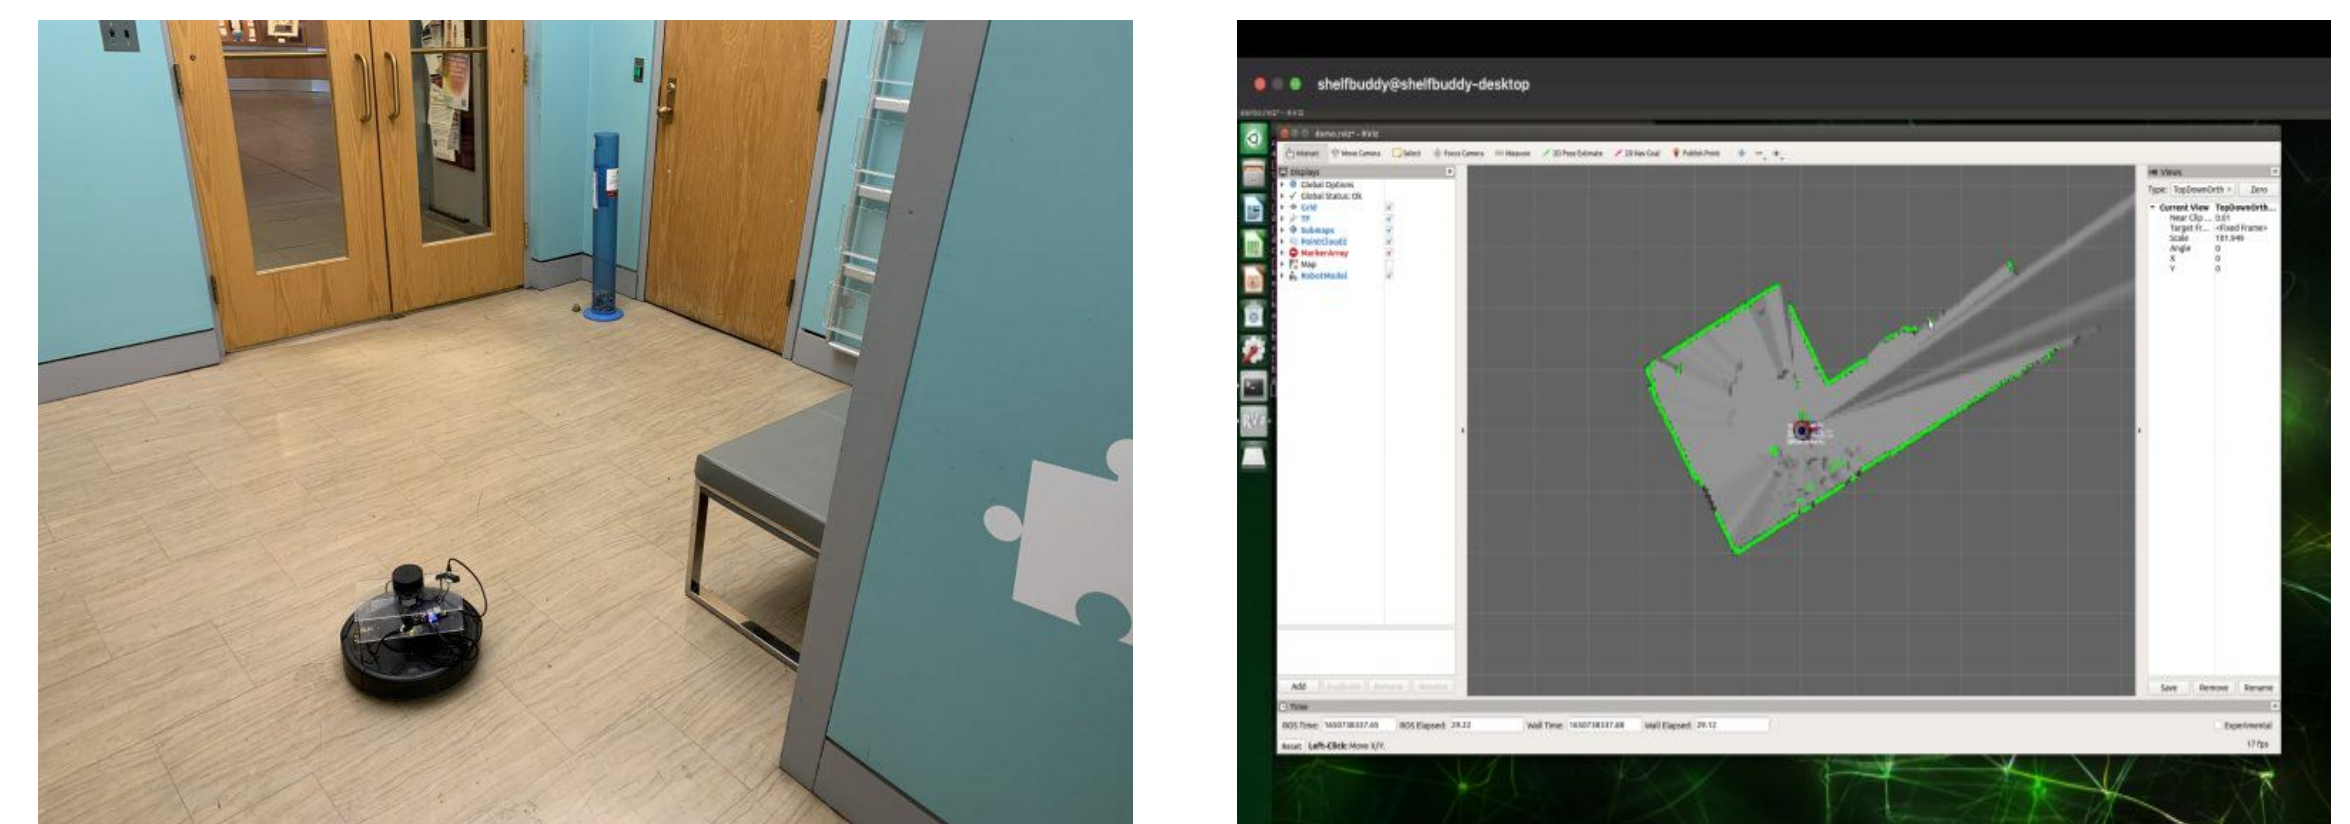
shelfbuddy@shelfbuddy-desktop

demo.rviz* - RViz

Interact Move Camera Select Focus Camera Measure 2D Pose Estimate 2D Nav Goal Publish Point

Displays
Global Options
Global Status: Ok
Grid
TF
Submaps
PointCloud2
MarkerArray
Map
RobotModel

Add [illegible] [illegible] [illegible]

Views
Type: TopDownOrth Zero
Current View TopDownOrth...
Near Clip... 0.01
Target Fr... <Fixed Frame>
Scale 181.949
Angle 0
X 0
Y 0

Save Remove Rename

Time
ROS Time: 1650738337.65 ROS Elapsed: 29.22 Wall Time: 1650738337.68 Wall Elapsed: 29.12 Experimental
Reset Left-Click: Move X/Y. 17 fps